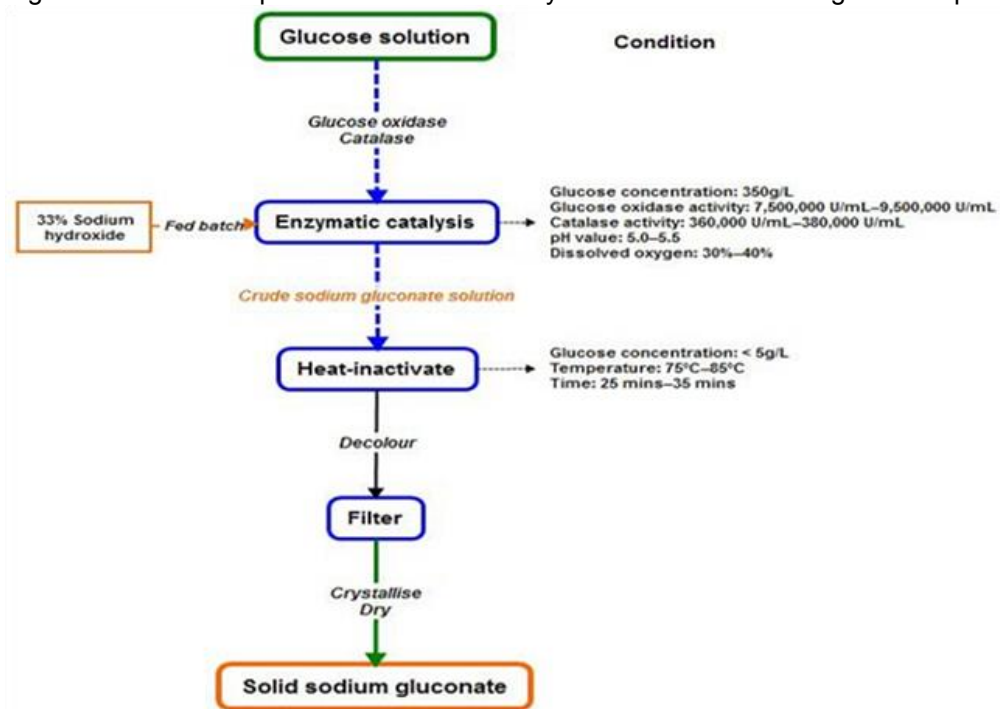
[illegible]

Glucose solution

Condition

Glucose oxidase
Catalase

33% Sodium hydroxide

Fed batch

Enzymatic catalysis

Glucose concentration: 350g/L
Glucose oxidase activity: 7,500,000 U/mL–9,500,000 U/mL
Catalase activity: 360,000 U/mL–380,000 U/mL
pH value: 5.0–5.5
Dissolved oxygen: 30%–40%

Crude sodium gluconate solution

Heat-inactivate

Glucose concentration: < 5g/L
Temperature: 75°C–85°C
Time: 25 mins–35 mins

Decolour

Filter

Crystallise
Dry

Solid sodium gluconate